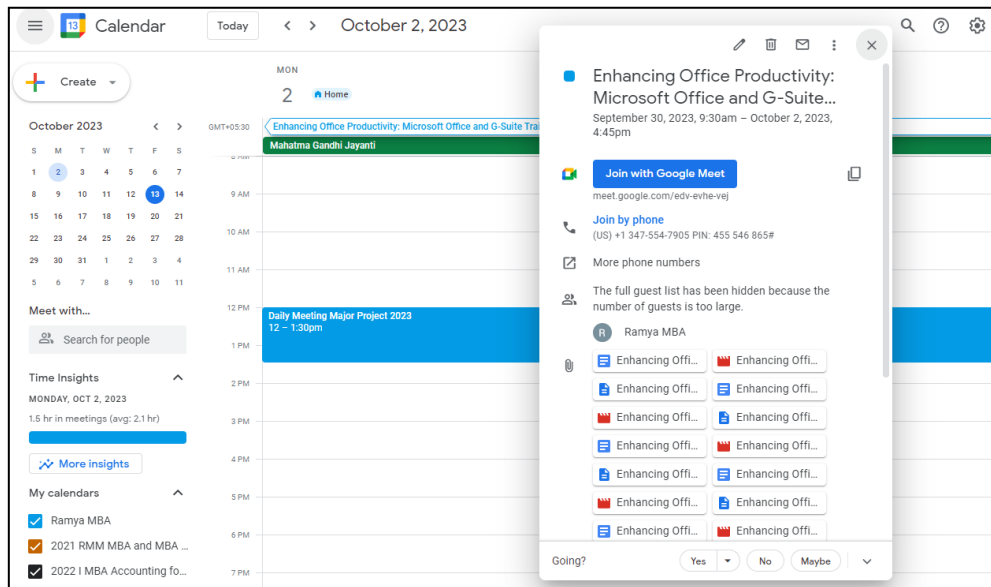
13 Calendar Today < > October 2, 2023

Create

October 2023

| S | M | T | W | T | F | S |
|---|---|---|---|---|---|---|
| 1 | 2 | 3 | 4 | 5 | 6 | 7 |
| 8 | 9 | 10 | 11 | 12 | 13 | 14 |
| 15 | 16 | 17 | 18 | 19 | 20 | 21 |
| 22 | 23 | 24 | 25 | 26 | 27 | 28 |
| 29 | 30 | 31 | 1 | 2 | 3 | 4 |
| 5 | 6 | 7 | 8 | 9 | 10 | 11 |

Meet with...

Search for people

Time Insights

MONDAY, OCT 2, 2023

1.5 hr in meetings (avg: 2.1 hr)

More insights

My calendars

Ramya MBA

2021 RMM MBA and MBA ...

2022 I MBA Accounting fo...

MON
2
Home

GMT+05:30

Enhancing Office Productivity: Microsoft Office and G-Suite Trai

Mahatma Gandhi Jayanti

9 AM
10 AM
11 AM
12 PM
1 PM
2 PM
3 PM
4 PM
5 PM
6 PM
7 PM

Daily Meeting Major Project 2023
12 – 1:30pm

Enhancing Office Productivity: Microsoft Office and G-Suite...

September 30, 2023, 9:30am – October 2, 2023, 4:45pm

Join with Google Meet

meet.google.com/edv-evhe-vej

Join by phone

(US) +1 347-554-7905 PIN: 455 546 865#

More phone numbers

The full guest list has been hidden because the number of guests is too large.

R Ramya MBA

Enhancing Offi... Enhancing Offi...
Enhancing Offi... Enhancing Offi...
Enhancing Offi... Enhancing Offi...
Enhancing Offi... Enhancing Offi...
Enhancing Offi... Enhancing Offi...
Enhancing Offi... Enhancing Offi...
Enhancing Offi... Enhancing Offi...

Going? Yes No Maybe